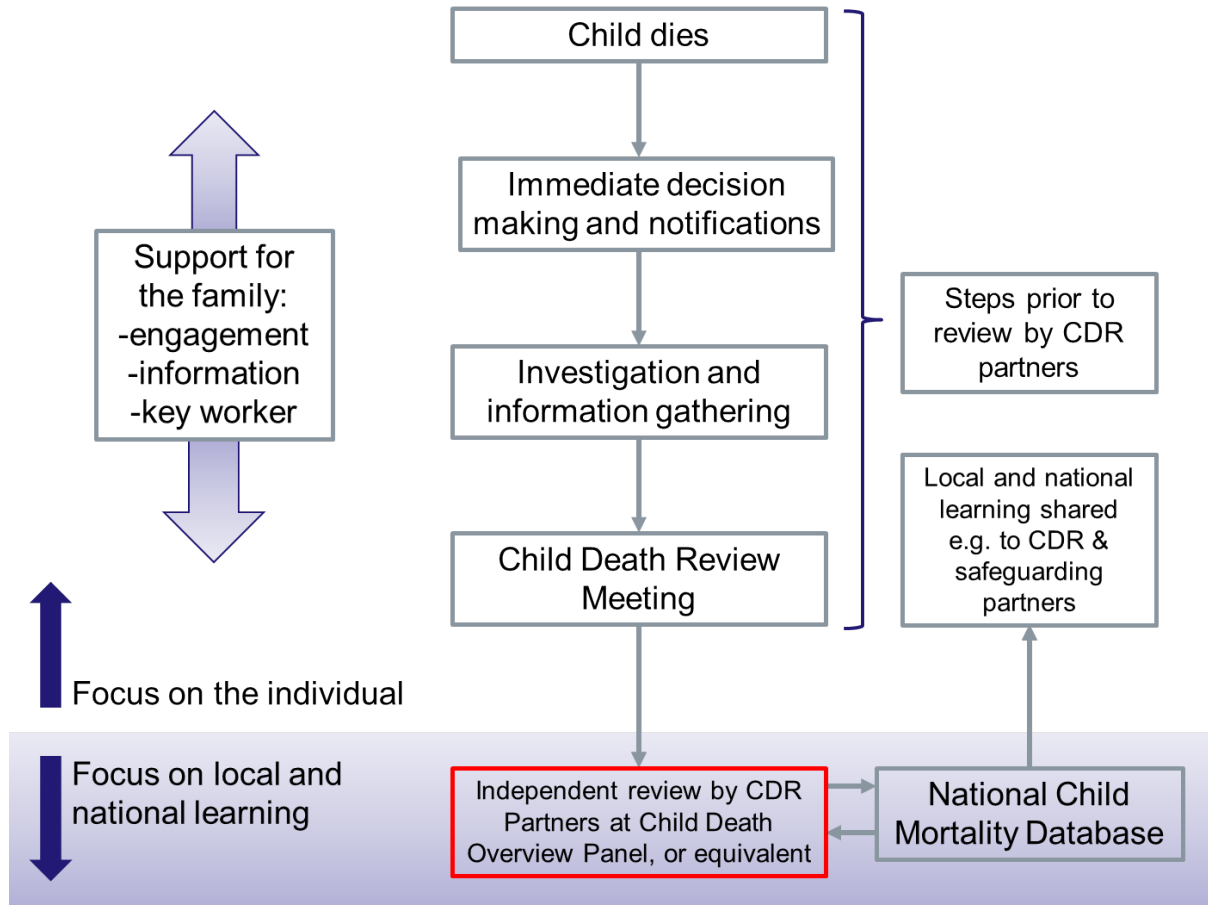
Child dies

Immediate decision making and notifications

Investigation and information gathering

Child Death Review Meeting

Support for the family:
-engagement
-information
-key worker

Steps prior to review by CDR partners

Local and national learning shared e.g. to CDR & safeguarding partners

Focus on the individual

Focus on local and national learning

Independent review by CDR Partners at Child Death Overview Panel, or equivalent

National Child Mortality Database